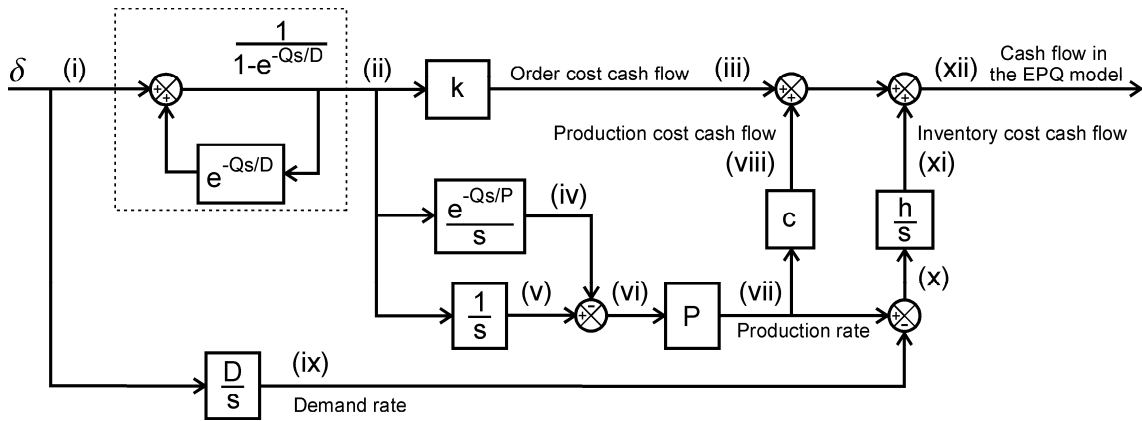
$\delta$

(i)

$\frac{1}{1-e^{-Qs/D}}$

$e^{-Qs/D}$

(ii)

k

Order cost cash flow

(iii)

(xii)

Cash flow in the EPQ model

Production cost cash flow

Inventory cost cash flow

(viii)

(xi)

c

$\frac{h}{s}$

$\frac{e^{-Qs/P}}{s}$

(iv)

$\frac{1}{s}$

(v)

(vi)

P

(vii)

Production rate

(x)

$\frac{D}{s}$

(ix)

Demand rate